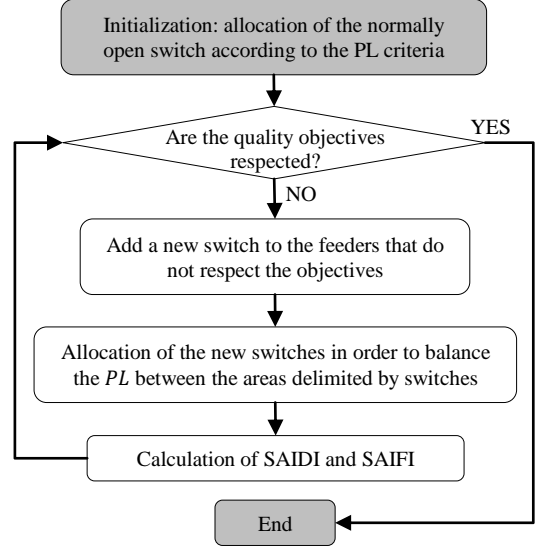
Initialization: allocation of the normally open switch according to the PL criteria

Are the quality objectives respected?

YES

NO

Add a new switch to the feeders that do not respect the objectives

Allocation of the new switches in order to balance the $PL$ between the areas delimited by switches

Calculation of SAIDI and SAIFI

End